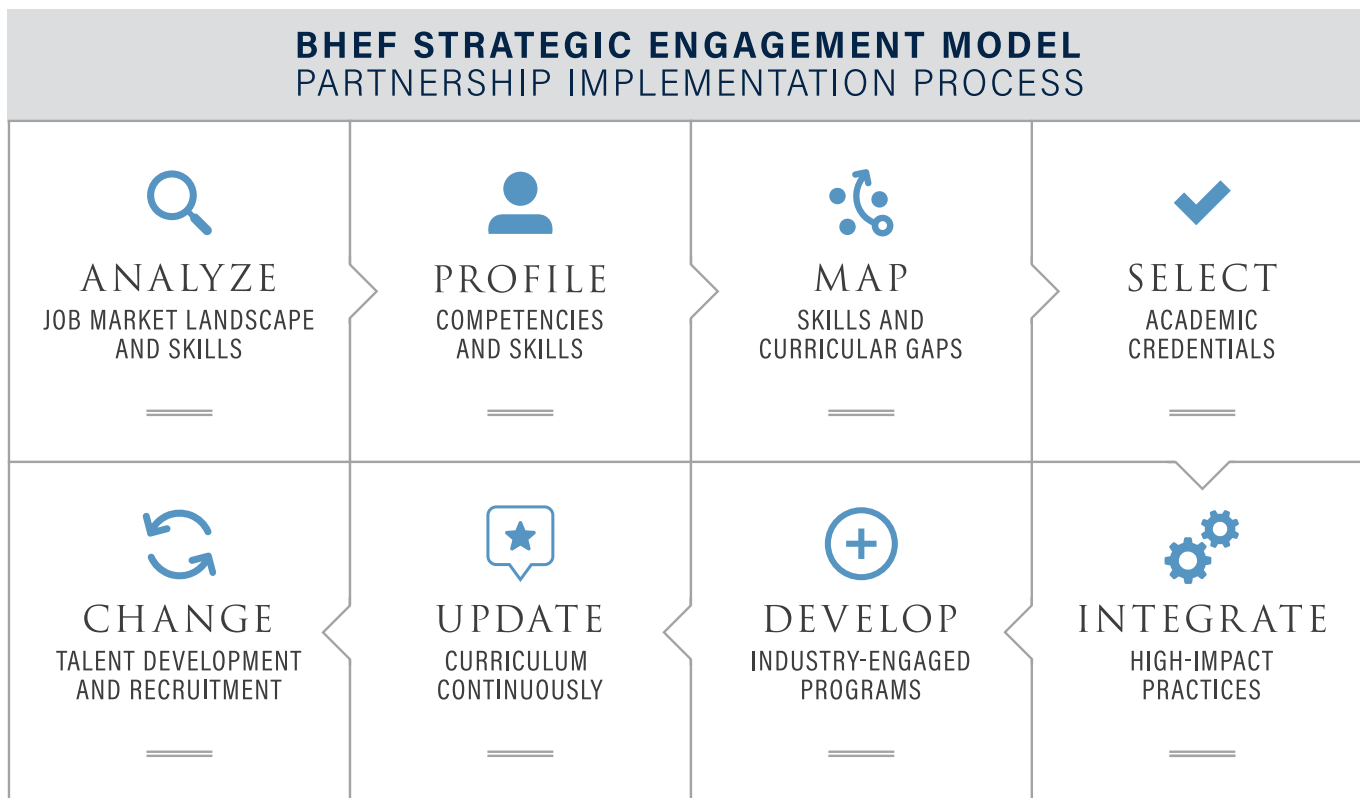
BHEF STRATEGIC ENGAGEMENT MODEL
PARTNERSHIP IMPLEMENTATION PROCESS

ANALYZE
JOB MARKET LANDSCAPE AND SKILLS

PROFILE
COMPETENCIES AND SKILLS

MAP
SKILLS AND CURRICULAR GAPS

SELECT
ACADEMIC CREDENTIALS

CHANGE
TALENT DEVELOPMENT AND RECRUITMENT

UPDATE
CURRICULUM CONTINUOUSLY

DEVELOP
INDUSTRY-ENGAGED PROGRAMS

INTEGRATE
HIGH-IMPACT PRACTICES